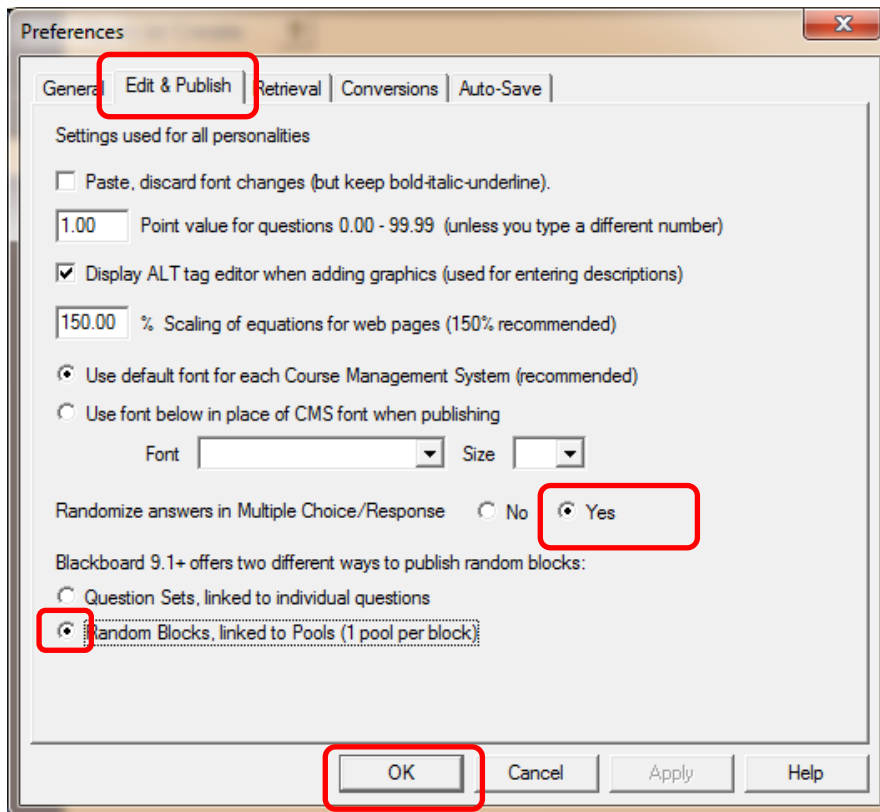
Preferences

General | Edit & Publish | Retrieval | Conversions | Auto-Save

Settings used for all personalities

Paste, discard font changes (but keep bold-italic-underline).

1.00 Point value for questions 0.00 - 99.99 (unless you type a different number)

Display ALT tag editor when adding graphics (used for entering descriptions)

150.00 % Scaling of equations for web pages (150% recommended)

Use default font for each Course Management System (recommended)

Use font below in place of CMS font when publishing

Font Size

Randomize answers in Multiple Choice/Response No Yes

Blackboard 9.1+ offers two different ways to publish random blocks:

Question Sets, linked to individual questions

Random Blocks, linked to Pools (1 pool per block)

OK Cancel Apply Help